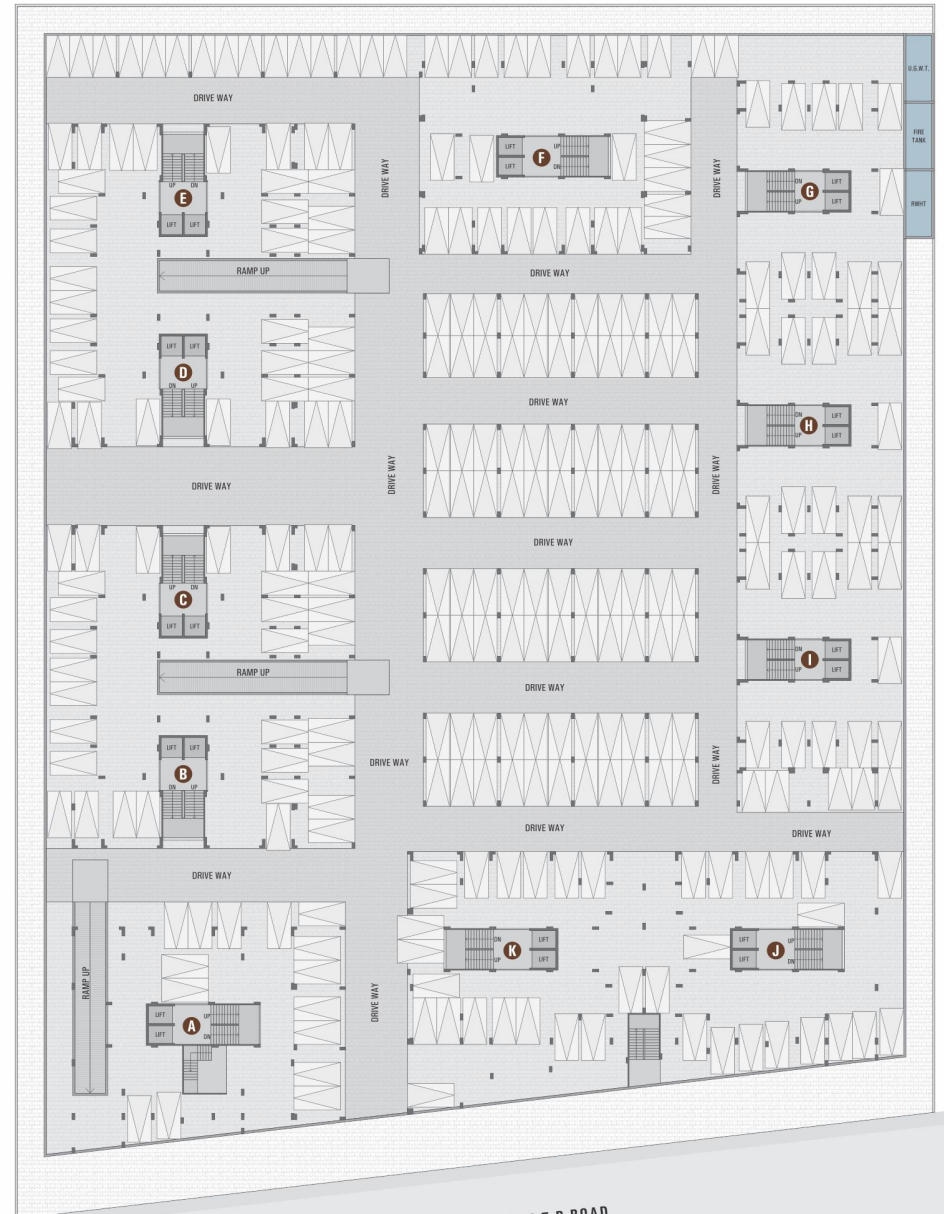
U.G.W.T.

FIRE TANK

RWHT

DRIVE WAY

DRIVE WAY

LIFT
UP
LIFT
F

DRIVE WAY

UP DN
E
LIFT LIFT

DN
UP
G
LIFT
LIFT

RAMP UP

DRIVE WAY

LIFT LIFT
D
DN UP

DRIVE WAY

DN
UP
H
LIFT
LIFT

DRIVE WAY

DRIVE WAY

DRIVE WAY

DRIVE WAY

UP DN
C
LIFT LIFT

RAMP UP

DN
UP
I
LIFT
LIFT

DRIVE WAY

LIFT LIFT
B
DN UP

DRIVE WAY

DRIVE WAY

DRIVE WAY

DRIVE WAY

DRIVE WAY

RAMP UP

DN
UP
K
LIFT
LIFT

LIFT
LIFT
J
UP
DN

DRIVE WAY

LIFT
LIFT
A
UP
DN

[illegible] ROAD